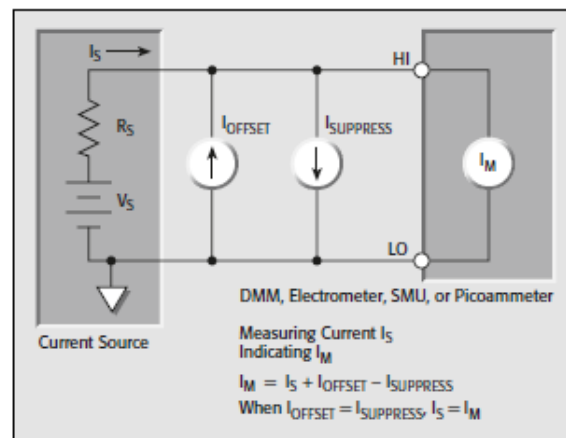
$I_S$ →

$R_S$

$V_S$

$I_{OFFSET}$

$I_{SUPPRESS}$

HI

LO

$I_M$

DMM, Electrometer, SMU, or Picoammeter

Current Source

Measuring Current $I_S$
Indicating $I_M$

$I_M = I_S + I_{OFFSET} - I_{SUPPRESS}$
When $I_{OFFSET} = I_{SUPPRESS}$, $I_S = I_M$